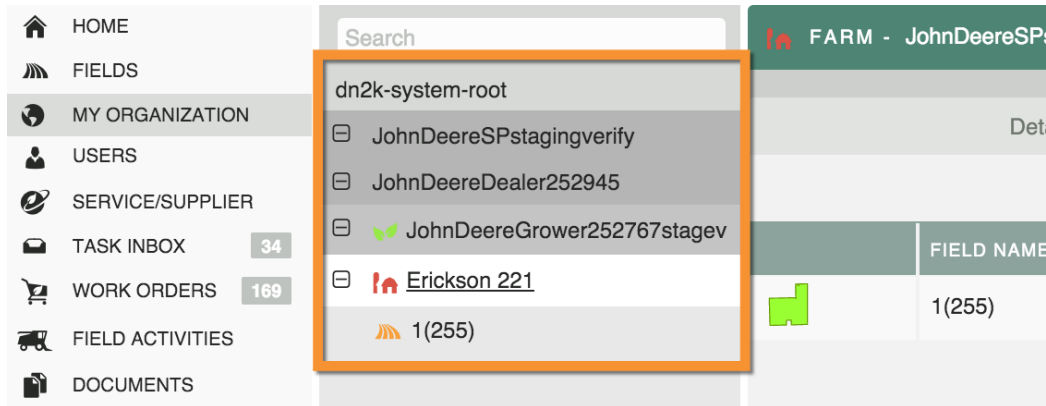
HOME
FIELDS
MY ORGANIZATION
USERS
SERVICE/SUPPLIER
TASK INBOX 34
WORK ORDERS 169
FIELD ACTIVITIES
DOCUMENTS

Search

dn2k-system-root
⊟ JohnDeereSPstagingverify
⊟ JohnDeereDealer252945
⊟ JohnDeereGrower252767stagev
⊟ Erickson 221
1(255)

FARM - JohnDeereSP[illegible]

Det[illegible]

FIELD NAME

1(255)